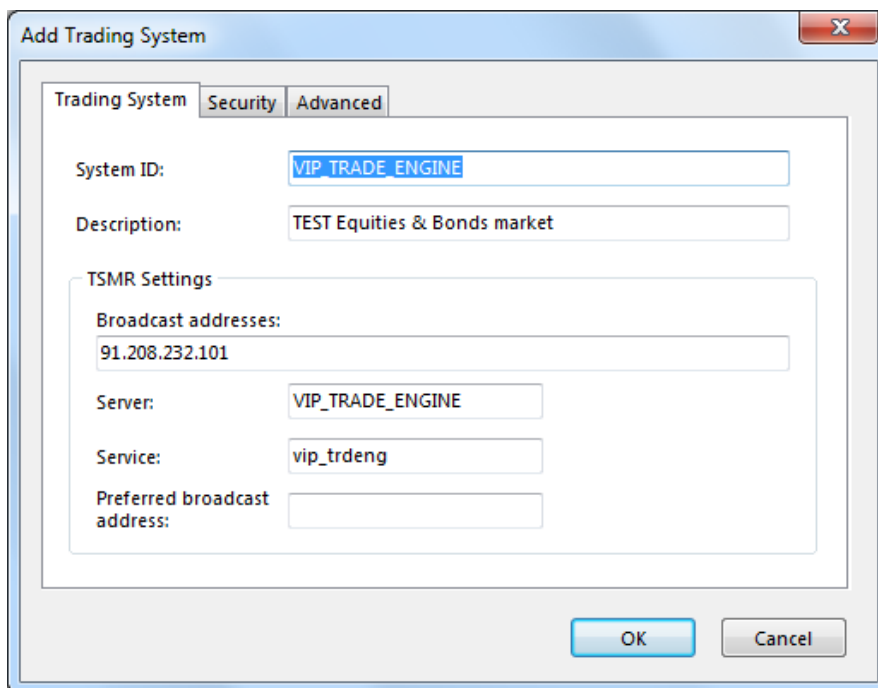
Add Trading System

Trading System | Security | Advanced

System ID: VIP_TRADE_ENGINE

Description: TEST Equities & Bonds market

TSMR Settings

Broadcast addresses:

91.208.232.101

Server: VIP_TRADE_ENGINE

Service: vip_trdeng

Preferred broadcast address:

OK

Cancel